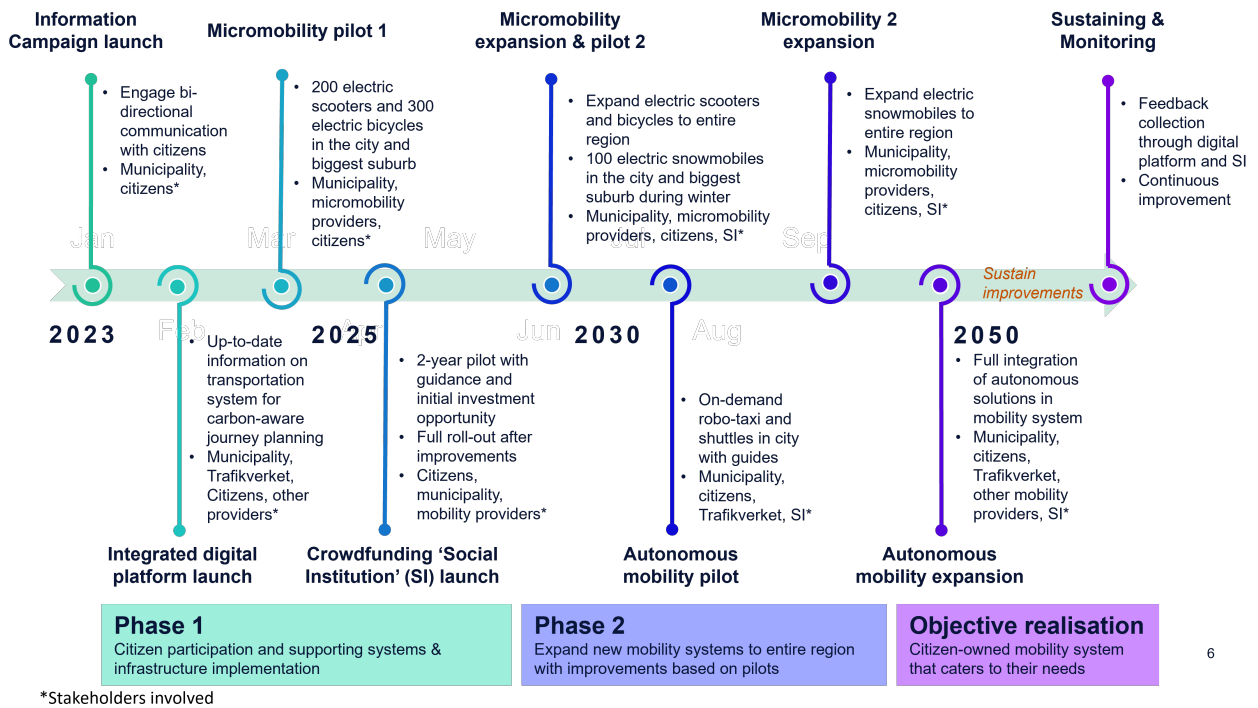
Information Campaign launch

- Engage bi-directional communication with citizens
- Municipality, citizens*

Micromobility pilot 1

- 200 electric scooters and 300 electric bicycles in the city and biggest suburb
- Municipality, micromobility providers, citizens*

Micromobility expansion & pilot 2

- Expand electric scooters and bicycles to entire region
- 100 electric snowmobiles in the city and biggest suburb during winter
- Municipality, micromobility providers, citizens, SI*

Micromobility 2 expansion

- Expand electric snowmobiles to entire region
- Municipality, micromobility providers, citizens, SI*

Sustaining & Monitoring

- Feedback collection through digital platform and SI
- Continuous improvement

Jan Mar May Jul Sep

Sustain improvements

2023 Feb 2025 Apr Jun 2030 Aug 2050

- Up-to-date information on transportation system for carbon-aware journey planning
- Municipality, Trafikverket, Citizens, other providers*

Integrated digital platform launch

- 2-year pilot with guidance and initial investment opportunity
- Full roll-out after improvements
- Citizens, municipality, mobility providers*

Crowdfunding ‘Social Institution’ (SI) launch

- On-demand robo-taxi and shuttles in city with guides
- Municipality, citizens, Trafikverket, SI*

Autonomous mobility pilot

- Full integration of autonomous solutions in mobility system
- Municipality, citizens, Trafikverket, other mobility providers, SI*

Autonomous mobility expansion

Phase 1
Citizen participation and supporting systems & infrastructure implementation

Phase 2
Expand new mobility systems to entire region with improvements based on pilots

Objective realisation
Citizen-owned mobility system that caters to their needs

6

*Stakeholders involved